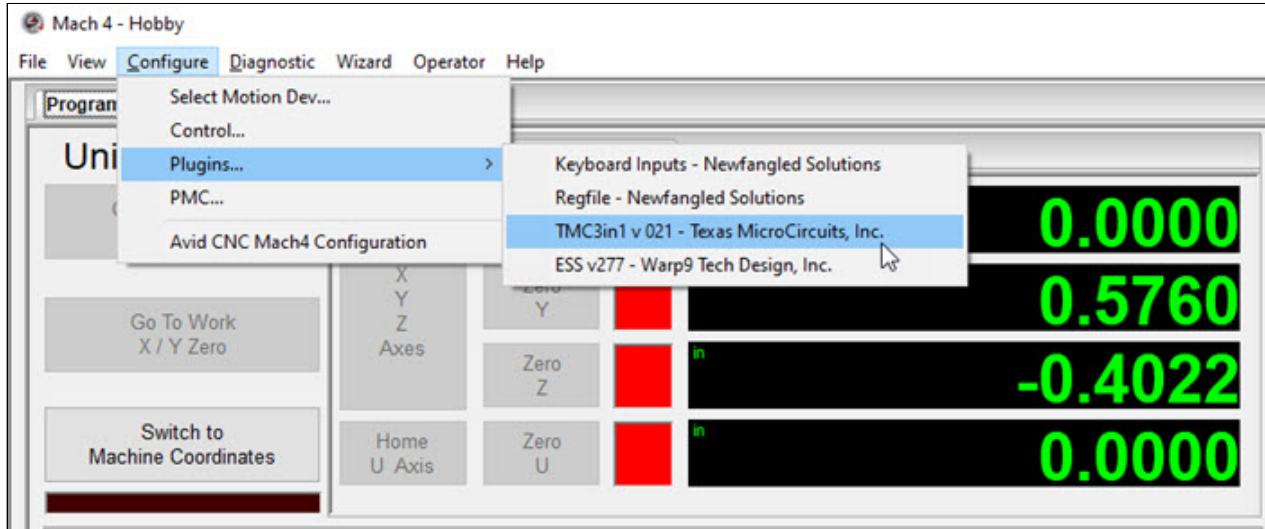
Mach 4 - Hobby

File View Configure Diagnostic Wizard Operator Help

Program

Select Motion Dev...
Control...
Plugins...
PMC...
Avid CNC Mach4 Configuration

Keyboard Inputs - Newfangled Solutions
Regfile - Newfangled Solutions
TMC3in1 v 021 - Texas MicroCircuits, Inc.
ESS v277 - Warp9 Tech Design, Inc.

Uni

0.0000

X
Y
Z
Axes

Zero
Y

0.5760

Go To Work
X / Y Zero

Zero
Z

in

-0.4022

Switch to
Machine Coordinates

Home
U Axis

Zero
U

in

0.0000